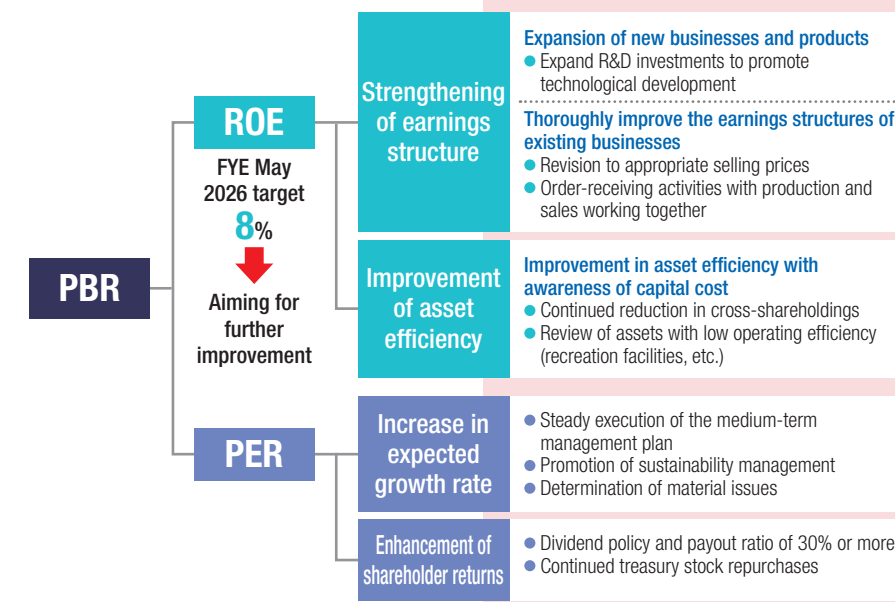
PBR

ROE

FYE May 2026 target

8%

Aiming for further improvement

PER

Strengthening of earnings structure

Expansion of new businesses and products

Expand R&D investments to promote technological development

Thoroughly improve the earnings structures of existing businesses

Revision to appropriate selling prices

Order-receiving activities with production and sales working together

Improvement of asset efficiency

Improvement in asset efficiency with awareness of capital cost

Continued reduction in cross-shareholdings

Review of assets with low operating efficiency (recreation facilities, etc.)

Increase in expected growth rate

Steady execution of the medium-term management plan

Promotion of sustainability management

Determination of material issues

Enhancement of shareholder returns

Dividend policy and payout ratio of 30% or more

Continued treasury stock repurchases